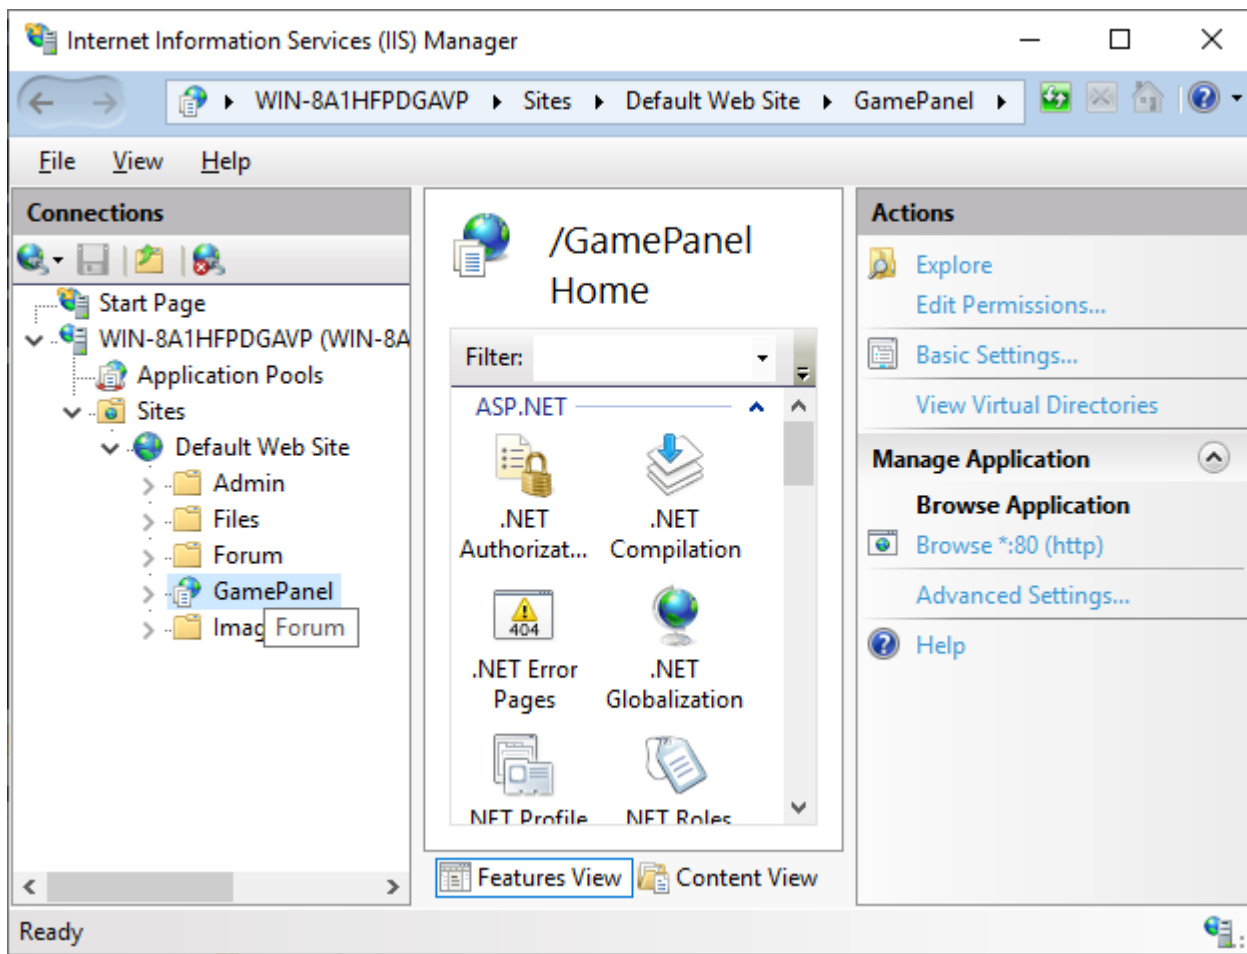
Internet Information Services (IIS) Manager

WIN-8A1HFPDGAVP ▸ Sites ▸ Default Web Site ▸ GamePanel ▸

File View Help

Connections

Start Page
WIN-8A1HFPDGAVP (WIN-8A
Application Pools
Sites
Default Web Site
Admin
Files
Forum
GamePanel
Imag Forum

/GamePanel Home

Filter:

ASP.NET

.NET Authorizat...
.NET Compilation
404
.NET Error Pages
.NET Globalization
NET Profile
NET Roles

Features View
Content View

Actions

Explore
Edit Permissions...
Basic Settings...
View Virtual Directories

Manage Application
Browse Application
Browse *:80 (http)
Advanced Settings...
Help

Ready